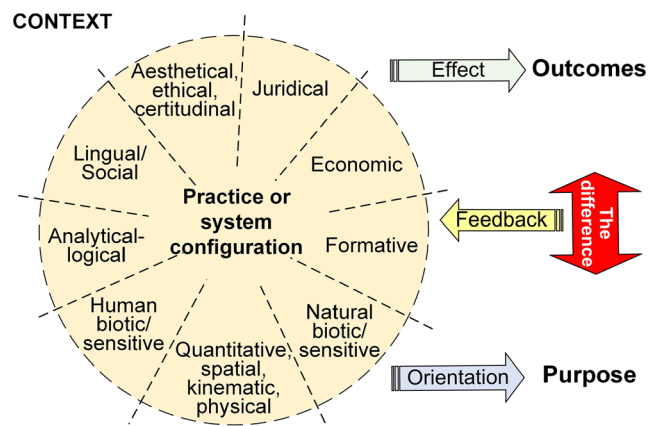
CONTEXT

Aesthetical, ethical, certitudinal

Juridical

Economic

Formative

Natural biotic/ sensitive

Quantitative, spatial, kinematic, physical

Human biotic/ sensitive

Analytical-logical

Lingual/ Social

Practice or system configuration

Effect

Outcomes

Feedback

The difference

Orientation

Purpose